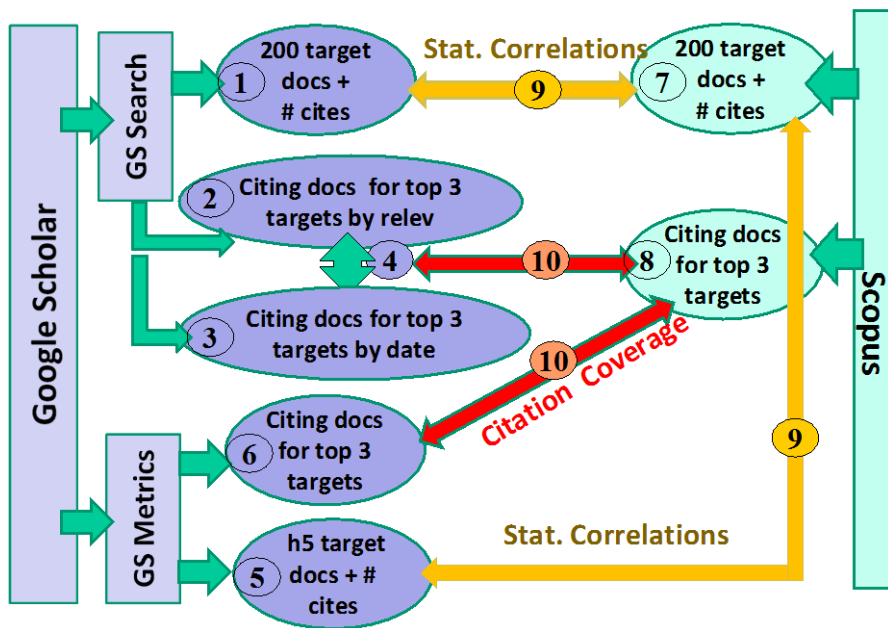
Google Scholar

GS Search

1 200 target docs + # cites

Stat. Correlations

9

7 200 target docs + # cites

Scopus

2 Citing docs for top 3 targets by relev

4

10

8 Citing docs for top 3 targets

3 Citing docs for top 3 targets by date

10

Citation Coverage

GS Metrics

6 Citing docs for top 3 targets

9

Stat. Correlations

5 h5 target docs + # cites